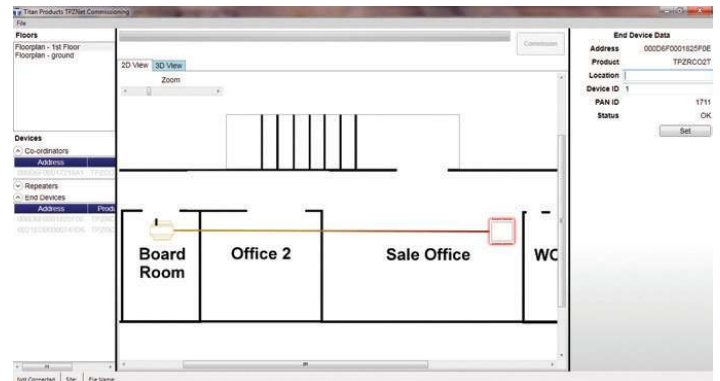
Titan Products TPZNet Commissioning
File

Floors
Floorplan - 1st Floor
Floorplan - ground

Devices
Co-ordinators
Address
000D6F000472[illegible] TPZC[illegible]
Repeaters
End Devices
Address Prod
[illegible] TPZR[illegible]
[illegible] TPZR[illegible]

Commission
2D View 3D View
Zoom

Board Room
Office 2
Sale Office
WC

End Device Data
Address 000D6F0001625F0E
Product TPZRCO2T
Location
Device ID 1
PAN ID 1711
Status OK
Set

Not Connected Site: File Name: